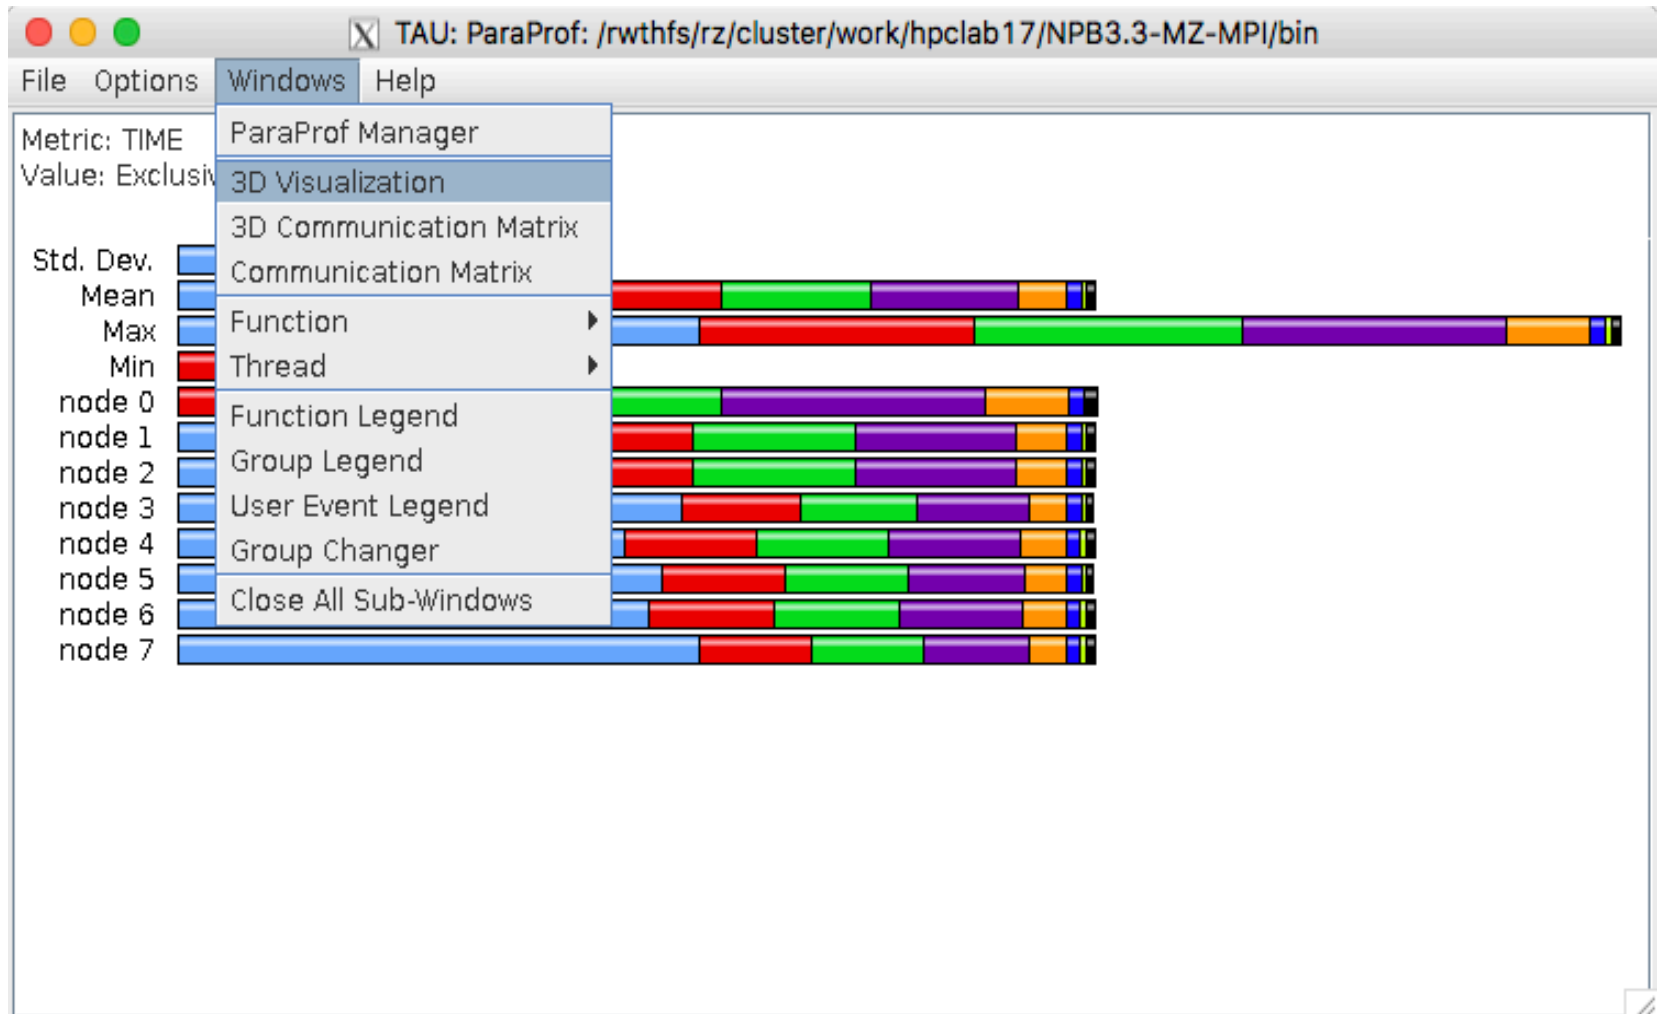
TAU: ParaProf: /rwthfs/rz/cluster/work/hpclab17/NPB3.3-MZ-MPI/bin

File Options Windows Help

Metric: TIME
Value: Exclusi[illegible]

ParaProf Manager
3D Visualization
3D Communication Matrix
Communication Matrix
Function
Thread
Function Legend
Group Legend
User Event Legend
Group Changer
Close All Sub-Windows

Std. Dev.
Mean
Max
Min
node 0
node 1
node 2
node 3
node 4
node 5
node 6
node 7